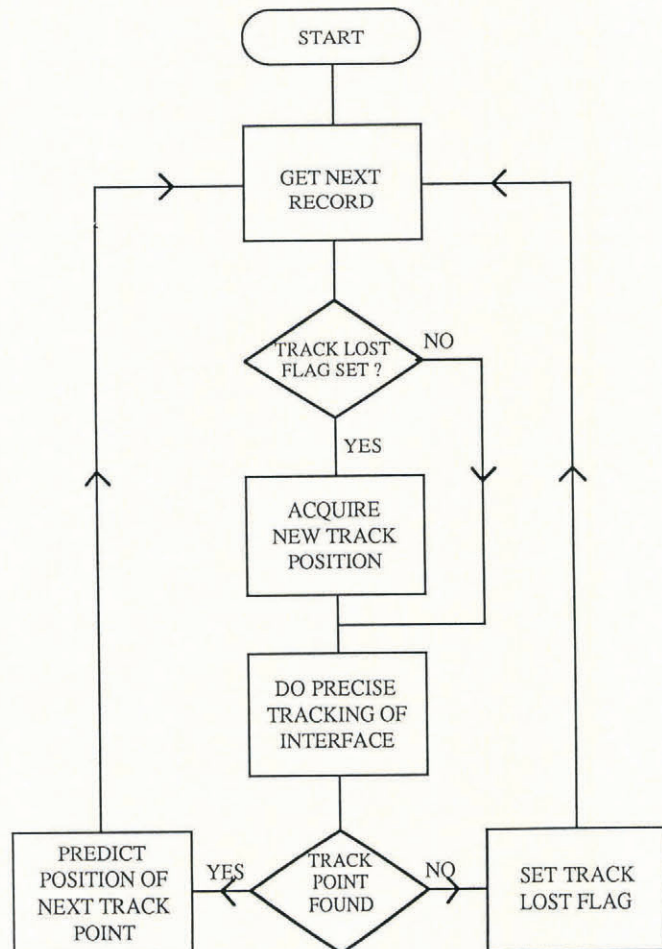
START

GET NEXT RECORD

TRACK LOST FLAG SET ?

NO

YES

ACQUIRE NEW TRACK POSITION

DO PRECISE TRACKING OF INTERFACE

PREDICT POSITION OF NEXT TRACK POINT

YES

TRACK POINT FOUND

NO

SET TRACK LOST FLAG